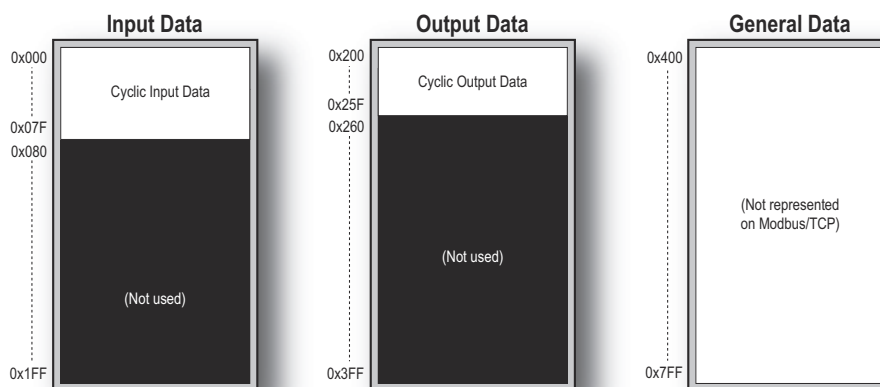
Input Data

0x000

Cyclic Input Data

0x07F
0x080

(Not used)

0x1FF

Output Data

0x200

Cyclic Output Data

0x25F
0x260

(Not used)

0x3FF

General Data

0x400

(Not represented on Modbus/TCP)

0x7FF